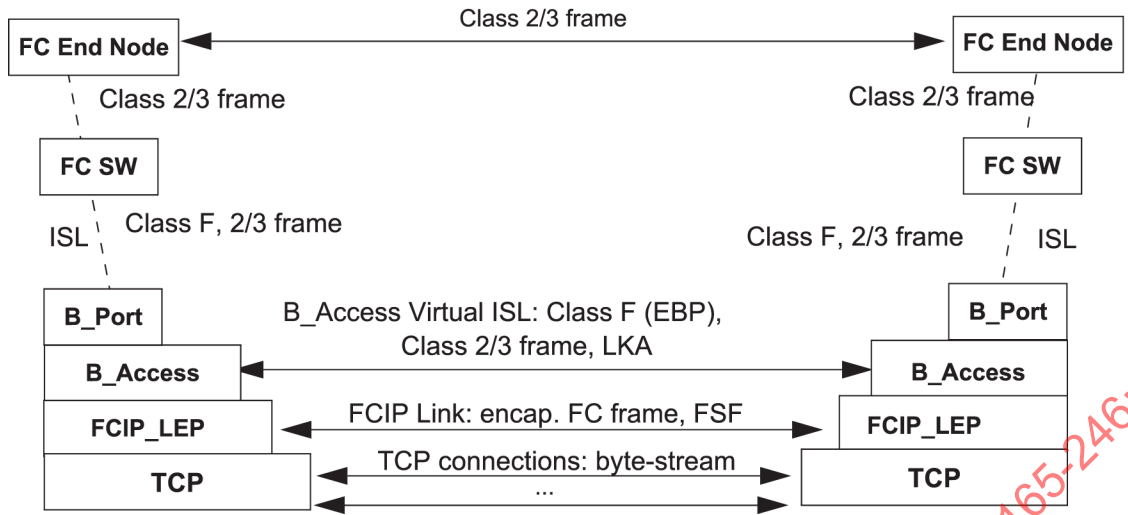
Class 2/3 frame

FC End Node

FC End Node

Class 2/3 frame

Class 2/3 frame

FC SW

FC SW

ISL

Class F, 2/3 frame

Class F, 2/3 frame

ISL

B_Port

B_Port

B_Access Virtual ISL: Class F (EBP), Class 2/3 frame, LKA

B_Access

B_Access

FCIP Link: encap. FC frame, FSF

FCIP_LEP

FCIP_LEP

TCP connections: byte-stream

...

TCP

TCP

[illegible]65-246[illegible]